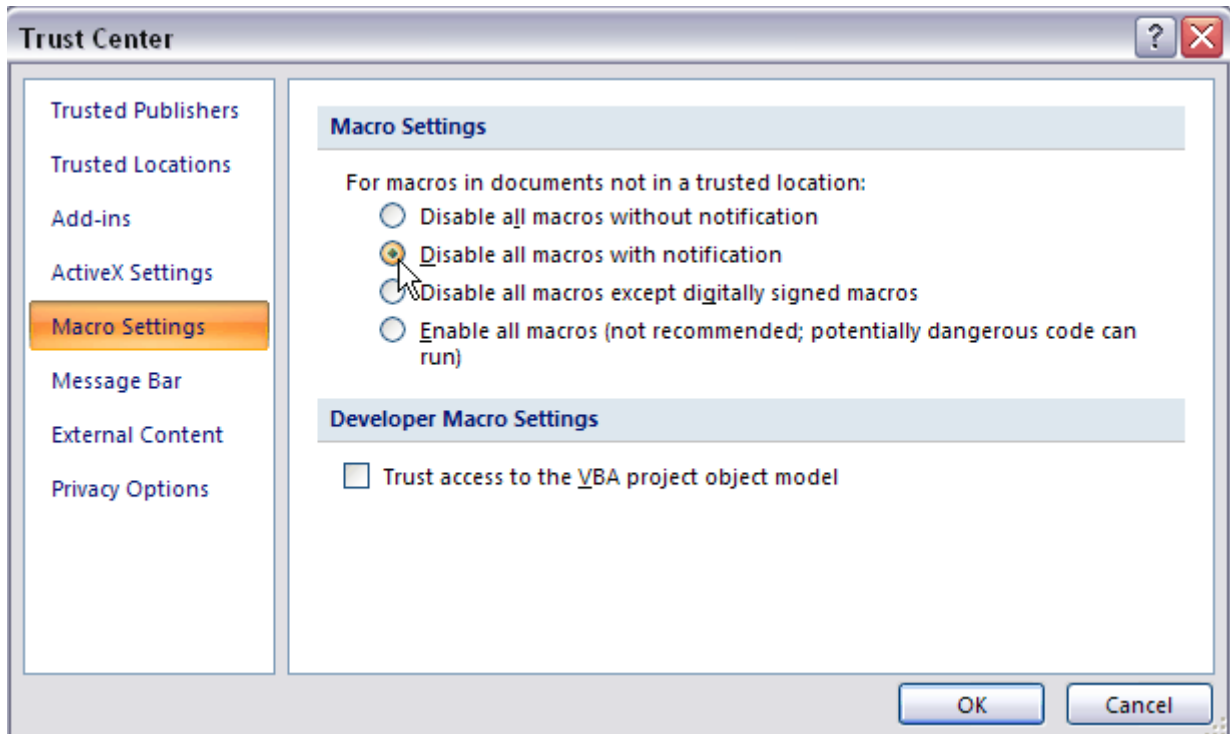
Trust Center

?

Trusted Publishers
Trusted Locations
Add-ins
ActiveX Settings
Macro Settings
Message Bar
External Content
Privacy Options

Macro Settings

For macros in documents not in a trusted location:

Disable all macros without notification

Disable all macros with notification

Disable all macros except digitally signed macros

Enable all macros (not recommended; potentially dangerous code can run)

Developer Macro Settings

Trust access to the VBA project object model

OK

Cancel